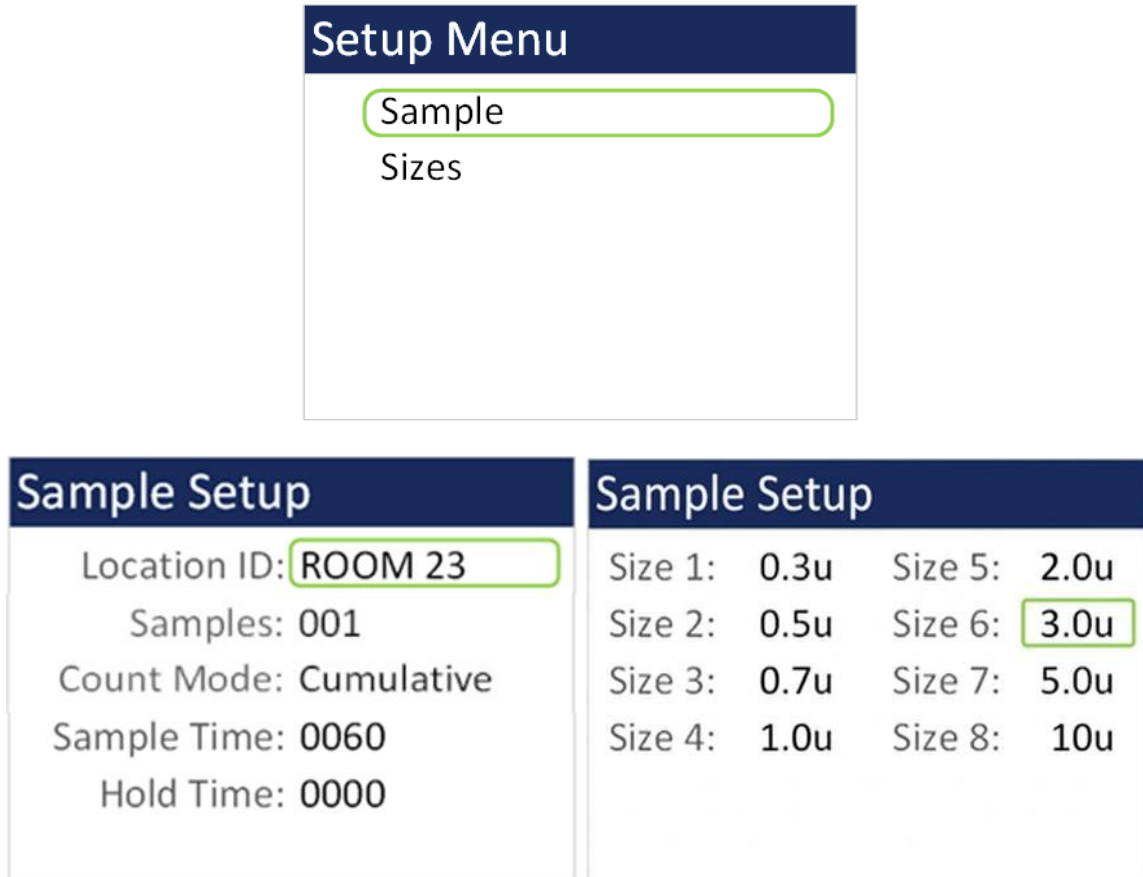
Setup Menu

Sample

Sizes

Sample Setup

Location ID: ROOM 23

Samples: 001

Count Mode: Cumulative

Sample Time: 0060

Hold Time: 0000

Sample Setup

| | | | |
|---|---|---|---|
| Size 1: | 0.3u | Size 5: | 2.0u |
| Size 2: | 0.5u | Size 6: | 3.0u |
| Size 3: | 0.7u | Size 7: | 5.0u |
| Size 4: | 1.0u | Size 8: | 10u |